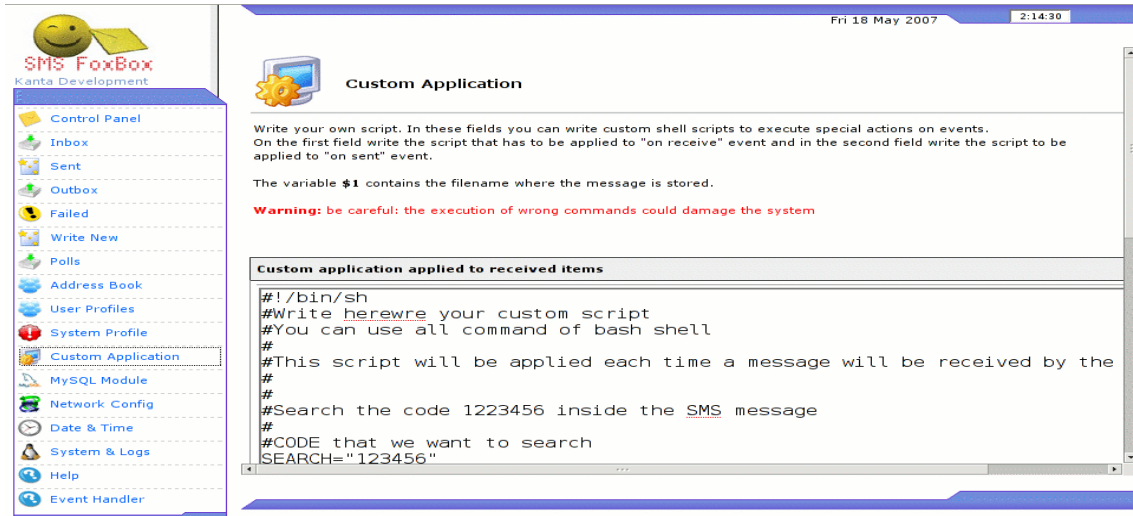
SMS FoxBox
Kanta Development

Control Panel
Inbox
Sent
Outbox
Failed
Write New
Polls
Address Book
User Profiles
System Profile
Custom Application
MySQL Module
Network Config
Date & Time
System & Logs
Help
Event Handler

Fri 18 May 2007
2:14:30

Custom Application

Write your own script. In these fields you can write custom shell scripts to execute special actions on events. On the first field write the script that has to be applied to "on receive" event and in the second field write the script to be applied to "on sent" event.

The variable **$1** contains the filename where the message is stored.

Warning: be careful: the execution of wrong commands could damage the system

Custom application applied to received items

#!/bin/sh
#Write herewre your custom script
#You can use all command of bash shell
#
#This script will be applied each time a message will be received by the
#
#
#Search the code 1223456 inside the SMS message
#
#CODE that we want to search
SEARCH="123456"